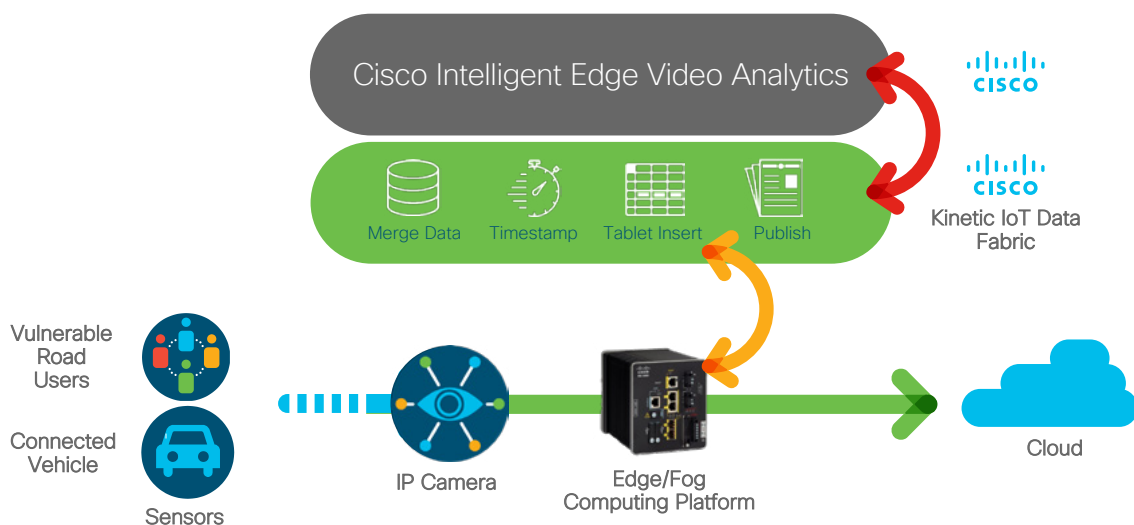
Cisco Intelligent Edge Video Analytics

Merge Data
Timestamp
Tablet Insert
Publish

CISCO

CISCO
Kinetic IoT Data Fabric

Vulnerable Road Users

Connected Vehicle

Sensors

IP Camera

Edge/Fog Computing Platform

Cloud